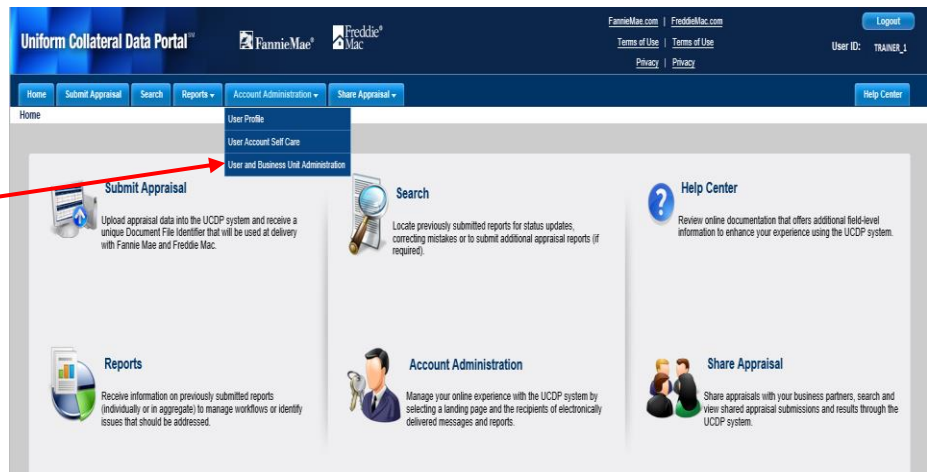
Uniform Collateral Data Portal℠

FannieMae®

Freddie Mac®

FannieMae.com | FreddieMac.com

Terms of Use | Terms of Use

Privacy | Privacy

Logout

User ID: TRAINER_1

Home | Submit Appraisal | Search | Reports ▾ | Account Administration ▾ | Share Appraisal ▾

Help Center

Home

User Profile

User Account Self Care

User and Business Unit Administration

Submit Appraisal

Upload appraisal data into the UCDP system and receive a unique Document File Identifier that will be used at delivery with Fannie Mae and Freddie Mac.

Search

Locate previously submitted reports for status updates, correcting mistakes or to submit additional appraisal reports (if required).

Help Center

Review online documentation that offers additional field-level information to enhance your experience using the UCDP system.

Reports

Receive information on previously submitted reports (individually or in aggregate) to manage workflows or identify issues that should be addressed.

Account Administration

Manage your online experience with the UCDP system by selecting a landing page and the recipients of electronically delivered messages and reports.

Share Appraisal

Share appraisals with your business partners, search and view shared appraisal submissions and results through the UCDP system.